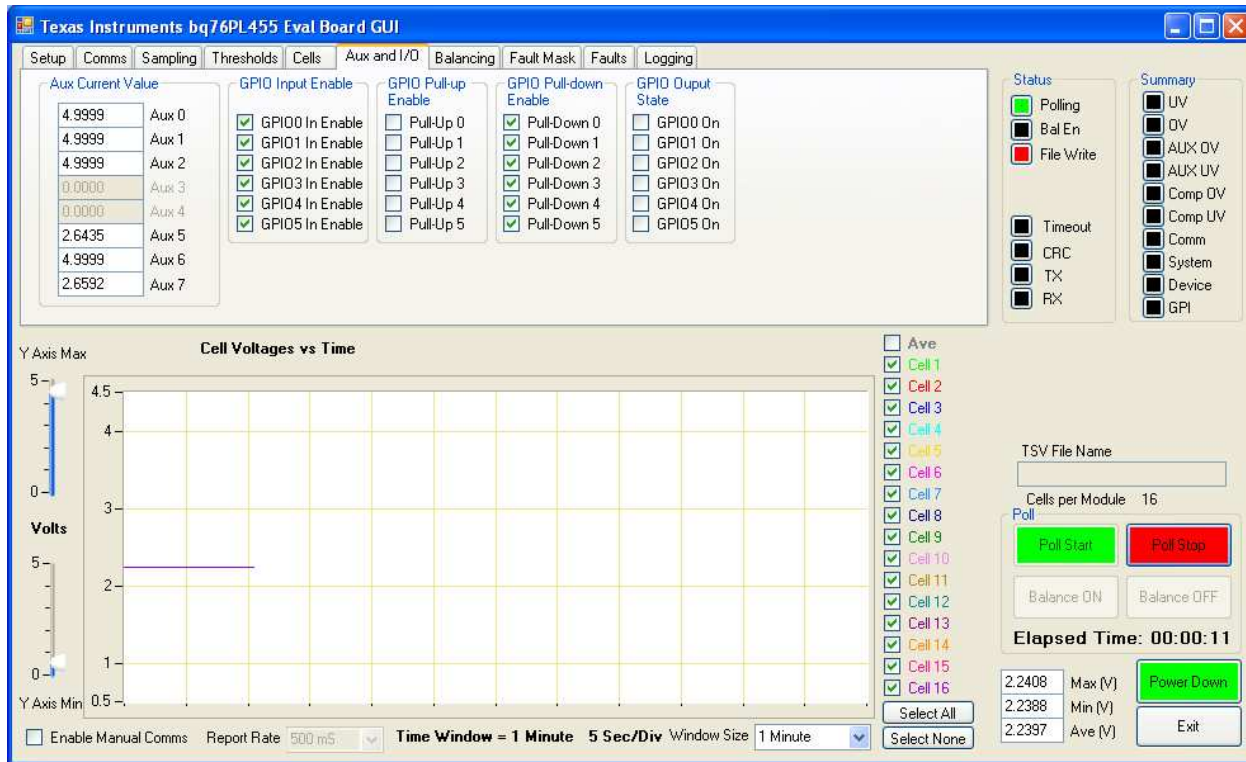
Texas Instruments bq76PL455 Eval Board GUI

Setup | Comms | Sampling | Thresholds | Cells | Aux and I/O | Balancing | Fault Mask | Faults | Logging

Aux Current Value
4.9999 Aux 0
4.9999 Aux 1
4.9999 Aux 2
0.0000 Aux 3
0.0000 Aux 4
2.6435 Aux 5
4.9999 Aux 6
2.6592 Aux 7

GPIO Input Enable
GPIO0 In Enable
GPIO1 In Enable
GPIO2 In Enable
GPIO3 In Enable
GPIO4 In Enable
GPIO5 In Enable

GPIO Pull-up Enable
Pull-Up 0
Pull-Up 1
Pull-Up 2
Pull-Up 3
Pull-Up 4
Pull-Up 5

GPIO Pull-down Enable
Pull-Down 0
Pull-Down 1
Pull-Down 2
Pull-Down 3
Pull-Down 4
Pull-Down 5

GPIO Ouput State
GPIO0 On
GPIO1 On
GPIO2 On
GPIO3 On
GPIO4 On
GPIO5 On

Status
Polling
Bal En
File Write
Timeout
CRC
TX
RX

Summary
UV
OV
AUX OV
AUX UV
Comp OV
Comp UV
Comm
System
Device
GPI

Y Axis Max
5
0
Volts
5
0
Y Axis Min

Cell Voltages vs Time
4.5
4
3
2
1
0.5

Ave
Cell 1
Cell 2
Cell 3
Cell 4
Cell 5
Cell 6
Cell 7
Cell 8
Cell 9
Cell 10
Cell 11
Cell 12
Cell 13
Cell 14
Cell 15
Cell 16
Select All
Select None

TSV File Name
Cells per Module 16
Poll
Poll Start
Poll Stop
Balance ON
Balance OFF
Elapsed Time: 00:00:11

2.2408 Max (V)
2.2388 Min (V)
2.2397 Ave (V)
Power Down
Exit

Enable Manual Comms Report Rate 500 mS Time Window = 1 Minute 5 Sec/Div Window Size 1 Minute